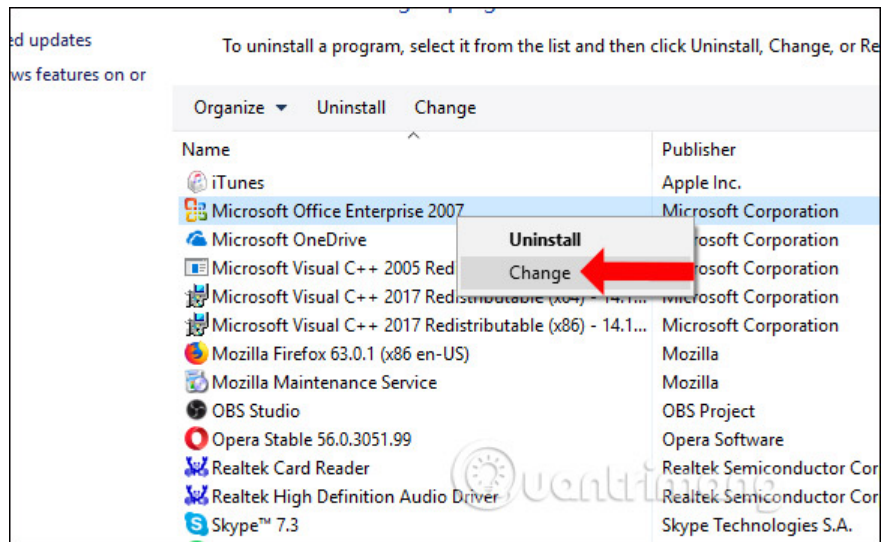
ed updates

ws features on or

To uninstall a program, select it from the list and then click Uninstall, Change, or Re

Organize ▾ Uninstall Change

| Name | Publisher |
|---|---|
| iTunes | Apple Inc. |
| Microsoft Office Enterprise 2007 | Microsoft Corporation |
| Microsoft OneDrive | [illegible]rosoft Corporation |
| Microsoft Visual C++ 2005 Red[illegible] | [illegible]rosoft Corporation |
| Microsoft Visual C++ 2017 Redistributable (x64) - 14.1... | Microsoft Corporation |
| Microsoft Visual C++ 2017 Redistributable (x86) - 14.1... | Microsoft Corporation |
| Mozilla Firefox 63.0.1 (x86 en-US) | Mozilla |
| Mozilla Maintenance Service | Mozilla |
| OBS Studio | OBS Project |
| Opera Stable 56.0.3051.99 | Opera Software |
| Realtek Card Reader | Realtek Semiconductor Cor |
| Realtek High Definition Audio Driver | Realtek Semiconductor Cor |
| Skype™ 7.3 | Skype Technologies S.A. |

Uninstall
Change

quantrimang